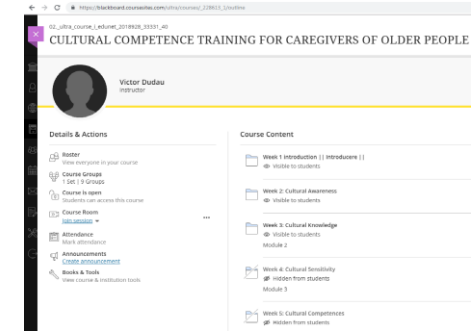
https://blackboard.coursesites.com/ultra/courses/_228653_1/outline

02_ultra_course_l_edunet_20180928_33331_40

CULTURAL COMPETENCE TRAINING FOR CAREGIVERS OF OLDER PEOPLE

Victor Dudau
Instructor

Details & Actions

Roster
View everyone in your course

Course Groups
1 Set | 9 Groups

Course is open
Students can access this course

Course Room
Join session

Attendance
Mark attendance

Announcements
Create announcement

Books & Tools
View course & institution tools

Course Content

Week 1 Introduction | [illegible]
Visible to students

Week 2: Cultural Awareness
Visible to students

Week 3: Cultural Knowledge
Visible to students
Module 2

Week 4: Cultural Sensitivity
Hidden from students
Module 3

Week 5: Cultural Competence
Hidden from students